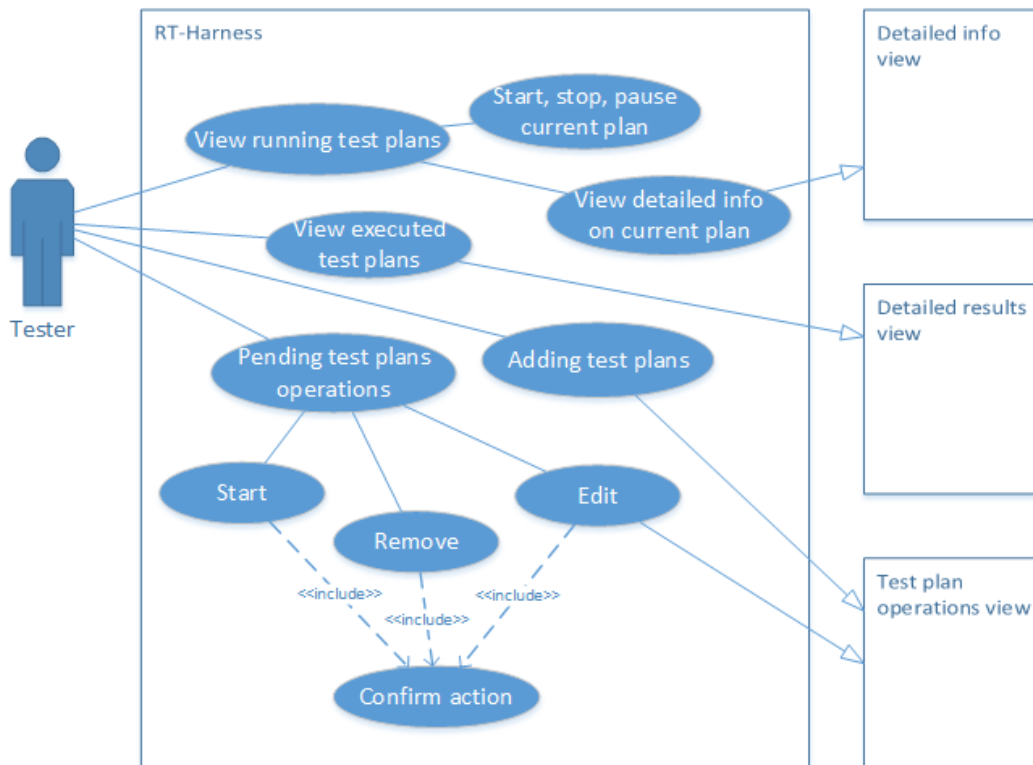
RT-Harness

Tester

View running test plans

Start, stop, pause current plan

View detailed info on current plan

View executed test plans

Pending test plans operations

Adding test plans

Start

Remove

Edit

<<include>>

<<include>>

<<include>>

Confirm action

Detailed info view

Detailed results view

Test plan operations view